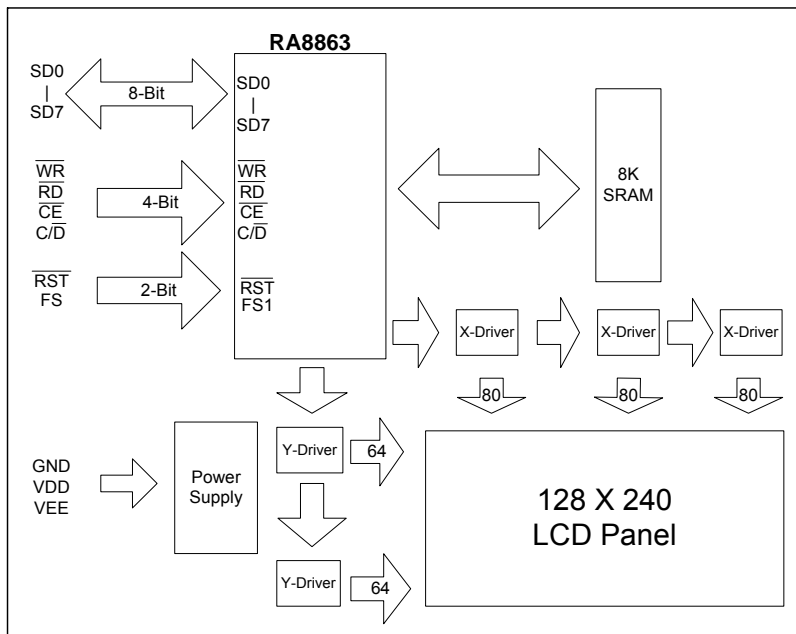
RA8863

SD0
|
SD7

8-Bit

SD0
|
SD7

$\overline{WR}$
$\overline{RD}$
$\overline{CE}$
C/$\overline{D}$

4-Bit

$\overline{WR}$
$\overline{RD}$
$\overline{CE}$
C/$\overline{D}$

$\overline{RST}$
FS

2-Bit

$\overline{RST}$
FS1

8K
SRAM

X-Driver

X-Driver

X-Driver

80

80

80

GND
VDD
VEE

Power
Supply

Y-Driver

64

Y-Driver

64

128 X 240
LCD Panel